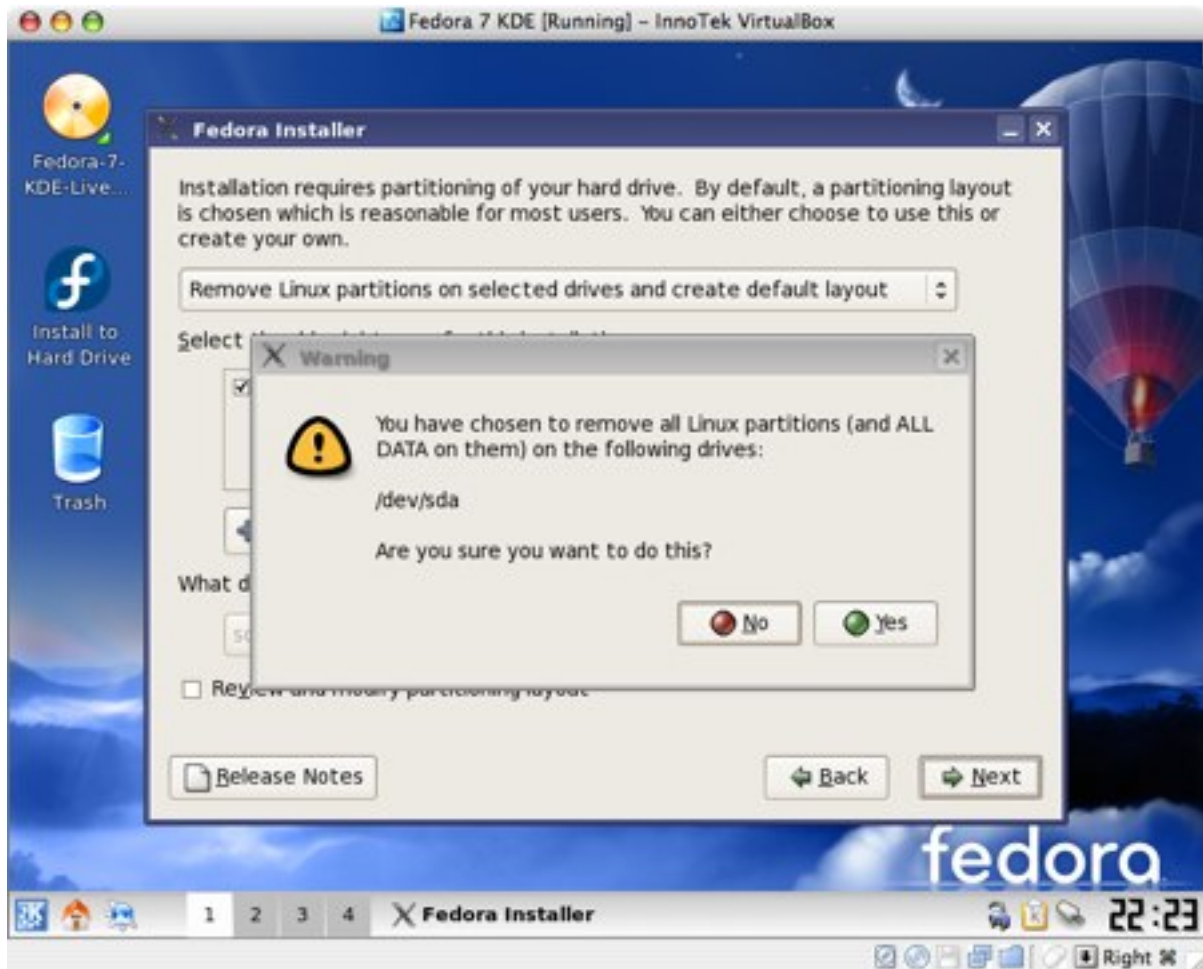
Fedora 7 KDE [Running] – InnoTek VirtualBox

Fedora-7-KDE-Live...

Install to Hard Drive

Trash

Fedora Installer

Installation requires partitioning of your hard drive. By default, a partitioning layout is chosen which is reasonable for most users. You can either choose to use this or create your own.

Remove Linux partitions on selected drives and create default layout

Select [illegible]

What d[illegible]

Re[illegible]

Warning

You have chosen to remove all Linux partitions (and ALL DATA on them) on the following drives:

/dev/sda

Are you sure you want to do this?

No

Yes

Release Notes

Back

Next

fedora

1 2 3 4 Fedora Installer

22:23

Right ⌘